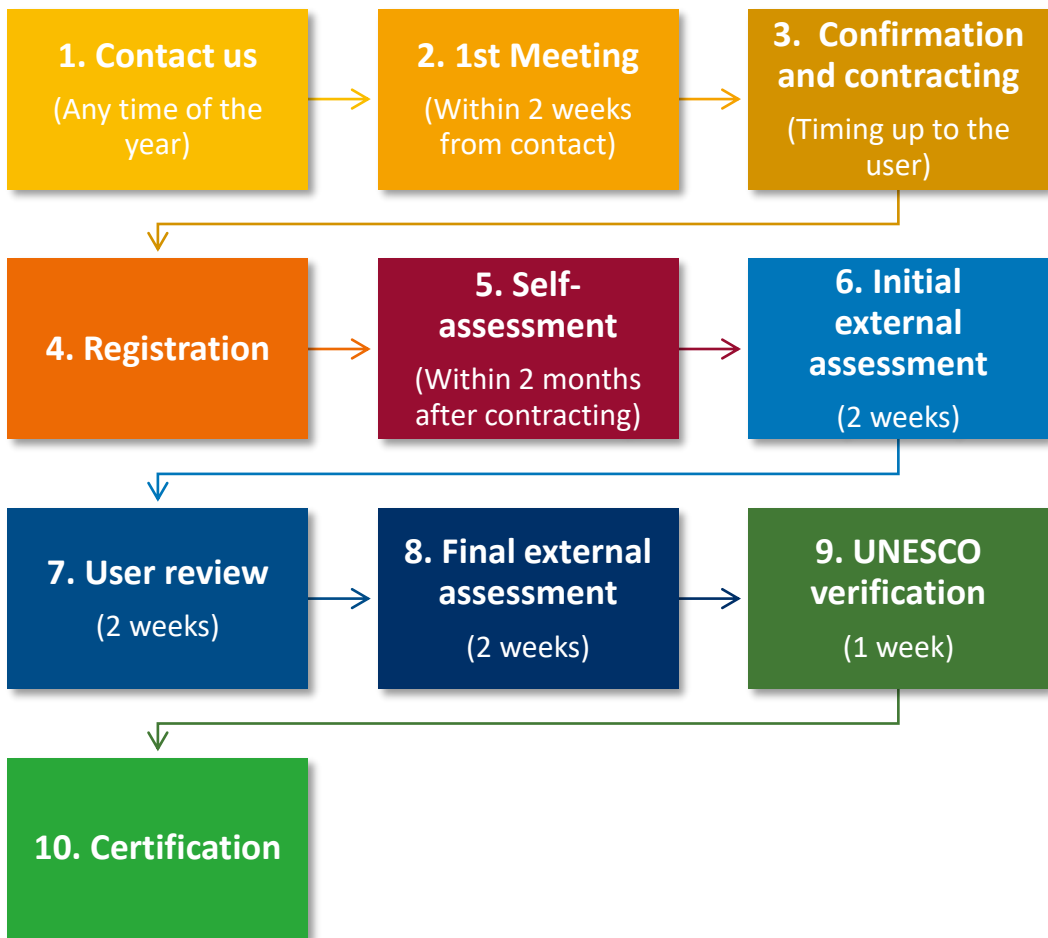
1. Contact us
(Any time of the year)

2. 1st Meeting
(Within 2 weeks from contact)

3. Confirmation and contracting
(Timing up to the user)

4. Registration

5. Self-assessment
(Within 2 months after contracting)

6. Initial external assessment
(2 weeks)

7. User review
(2 weeks)

8. Final external assessment
(2 weeks)

9. UNESCO verification
(1 week)

10. Certification